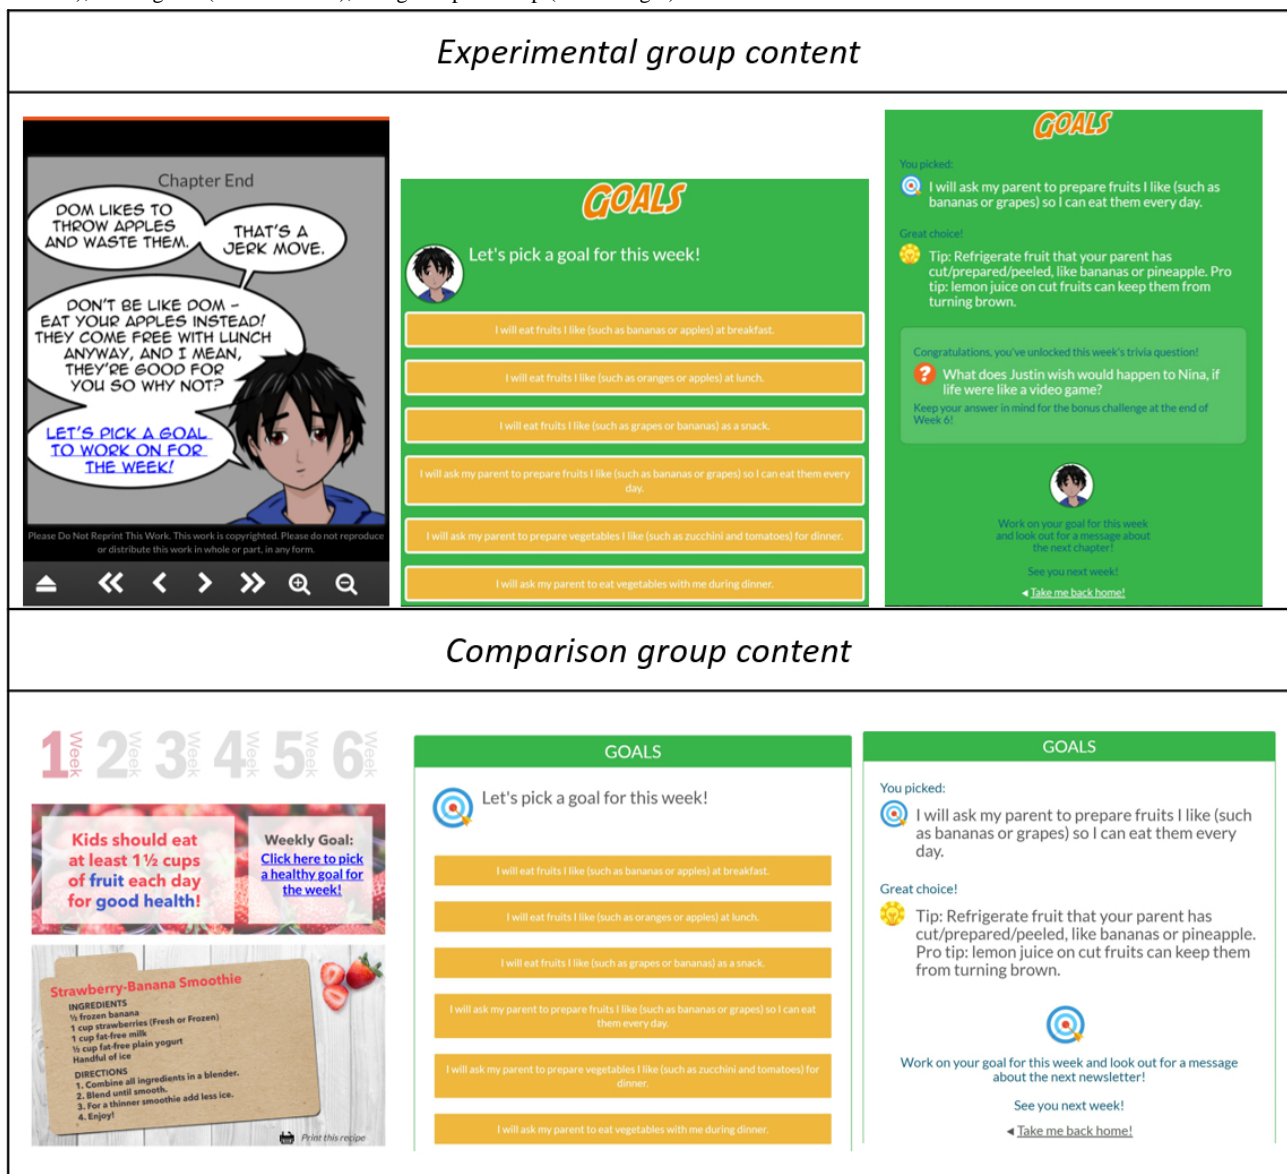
Experimental group content

Chapter End

DOM LIKES TO THROW APPLES AND WASTE THEM.

THAT'S A JERK MOVE.

DON'T BE LIKE DOM - EAT YOUR APPLES INSTEAD! THEY COME FREE WITH LUNCH ANYWAY, AND I MEAN, THEY'RE GOOD FOR YOU SO WHY NOT?

LET'S PICK A GOAL TO WORK ON FOR THE WEEK!

Please Do Not Reprint This Work. This work is copyrighted. Please do not reproduce or distribute this work in whole or part, in any form.

GOALS

Let's pick a goal for this week!

I will eat fruits I like (such as bananas or apples) at breakfast.

I will eat fruits I like (such as oranges or apples) at lunch.

I will eat fruits I like (such as grapes or bananas) as a snack.

I will ask my parent to prepare fruits I like (such as bananas or grapes) so I can eat them every day.

I will ask my parent to prepare vegetables I like (such as zucchini and tomatoes) for dinner.

I will ask my parent to eat vegetables with me during dinner.

GOALS

You picked:

I will ask my parent to prepare fruits I like (such as bananas or grapes) so I can eat them every day.

Great choice!

Tip: Refrigerate fruit that your parent has cut/prepared/peeled, like bananas or pineapple. Pro tip: lemon juice on cut fruits can keep them from turning brown.

Congratulations, you've unlocked this week's trivia question!

What does Justin wish would happen to Nina, if life were like a video game?

Keep your answer in mind for the bonus challenge at the end of Week 6!

Work on your goal for this week and look out for a message about the next chapter!

See you next week!

◂ Take me back home!

Comparison group content

1 Week 2 Week 3 Week 4 Week 5 Week 6 Week

Kids should eat at least 1½ cups of fruit each day for good health!

Weekly Goal: Click here to pick a healthy goal for the week!

Strawberry-Banana Smoothie

INGREDIENTS
½ frozen banana
1 cup strawberries (Fresh or Frozen)
1 cup fat-free milk
½ cup fat-free plain yogurt
Handful of ice

DIRECTIONS
1. Combine all ingredients in a blender.
2. Blend until smooth.
3. For a thinner smoothie add less ice.
4. Enjoy!

Print this recipe

GOALS

Let's pick a goal for this week!

I will eat fruits I like (such as bananas or apples) at breakfast.

I will eat fruits I like (such as oranges or apples) at lunch.

I will eat fruits I like (such as grapes or bananas) as a snack.

I will ask my parent to prepare fruits I like (such as bananas or grapes) so I can eat them every day.

I will ask my parent to prepare vegetables I like (such as zucchini and tomatoes) for dinner.

I will ask my parent to eat vegetables with me during dinner.

GOALS

You picked:

I will ask my parent to prepare fruits I like (such as bananas or grapes) so I can eat them every day.

Great choice!

Tip: Refrigerate fruit that your parent has cut/prepared/peeled, like bananas or pineapple. Pro tip: lemon juice on cut fruits can keep them from turning brown.

Work on your goal for this week and look out for a message about the next newsletter!

See you next week!

◂ Take me back home!